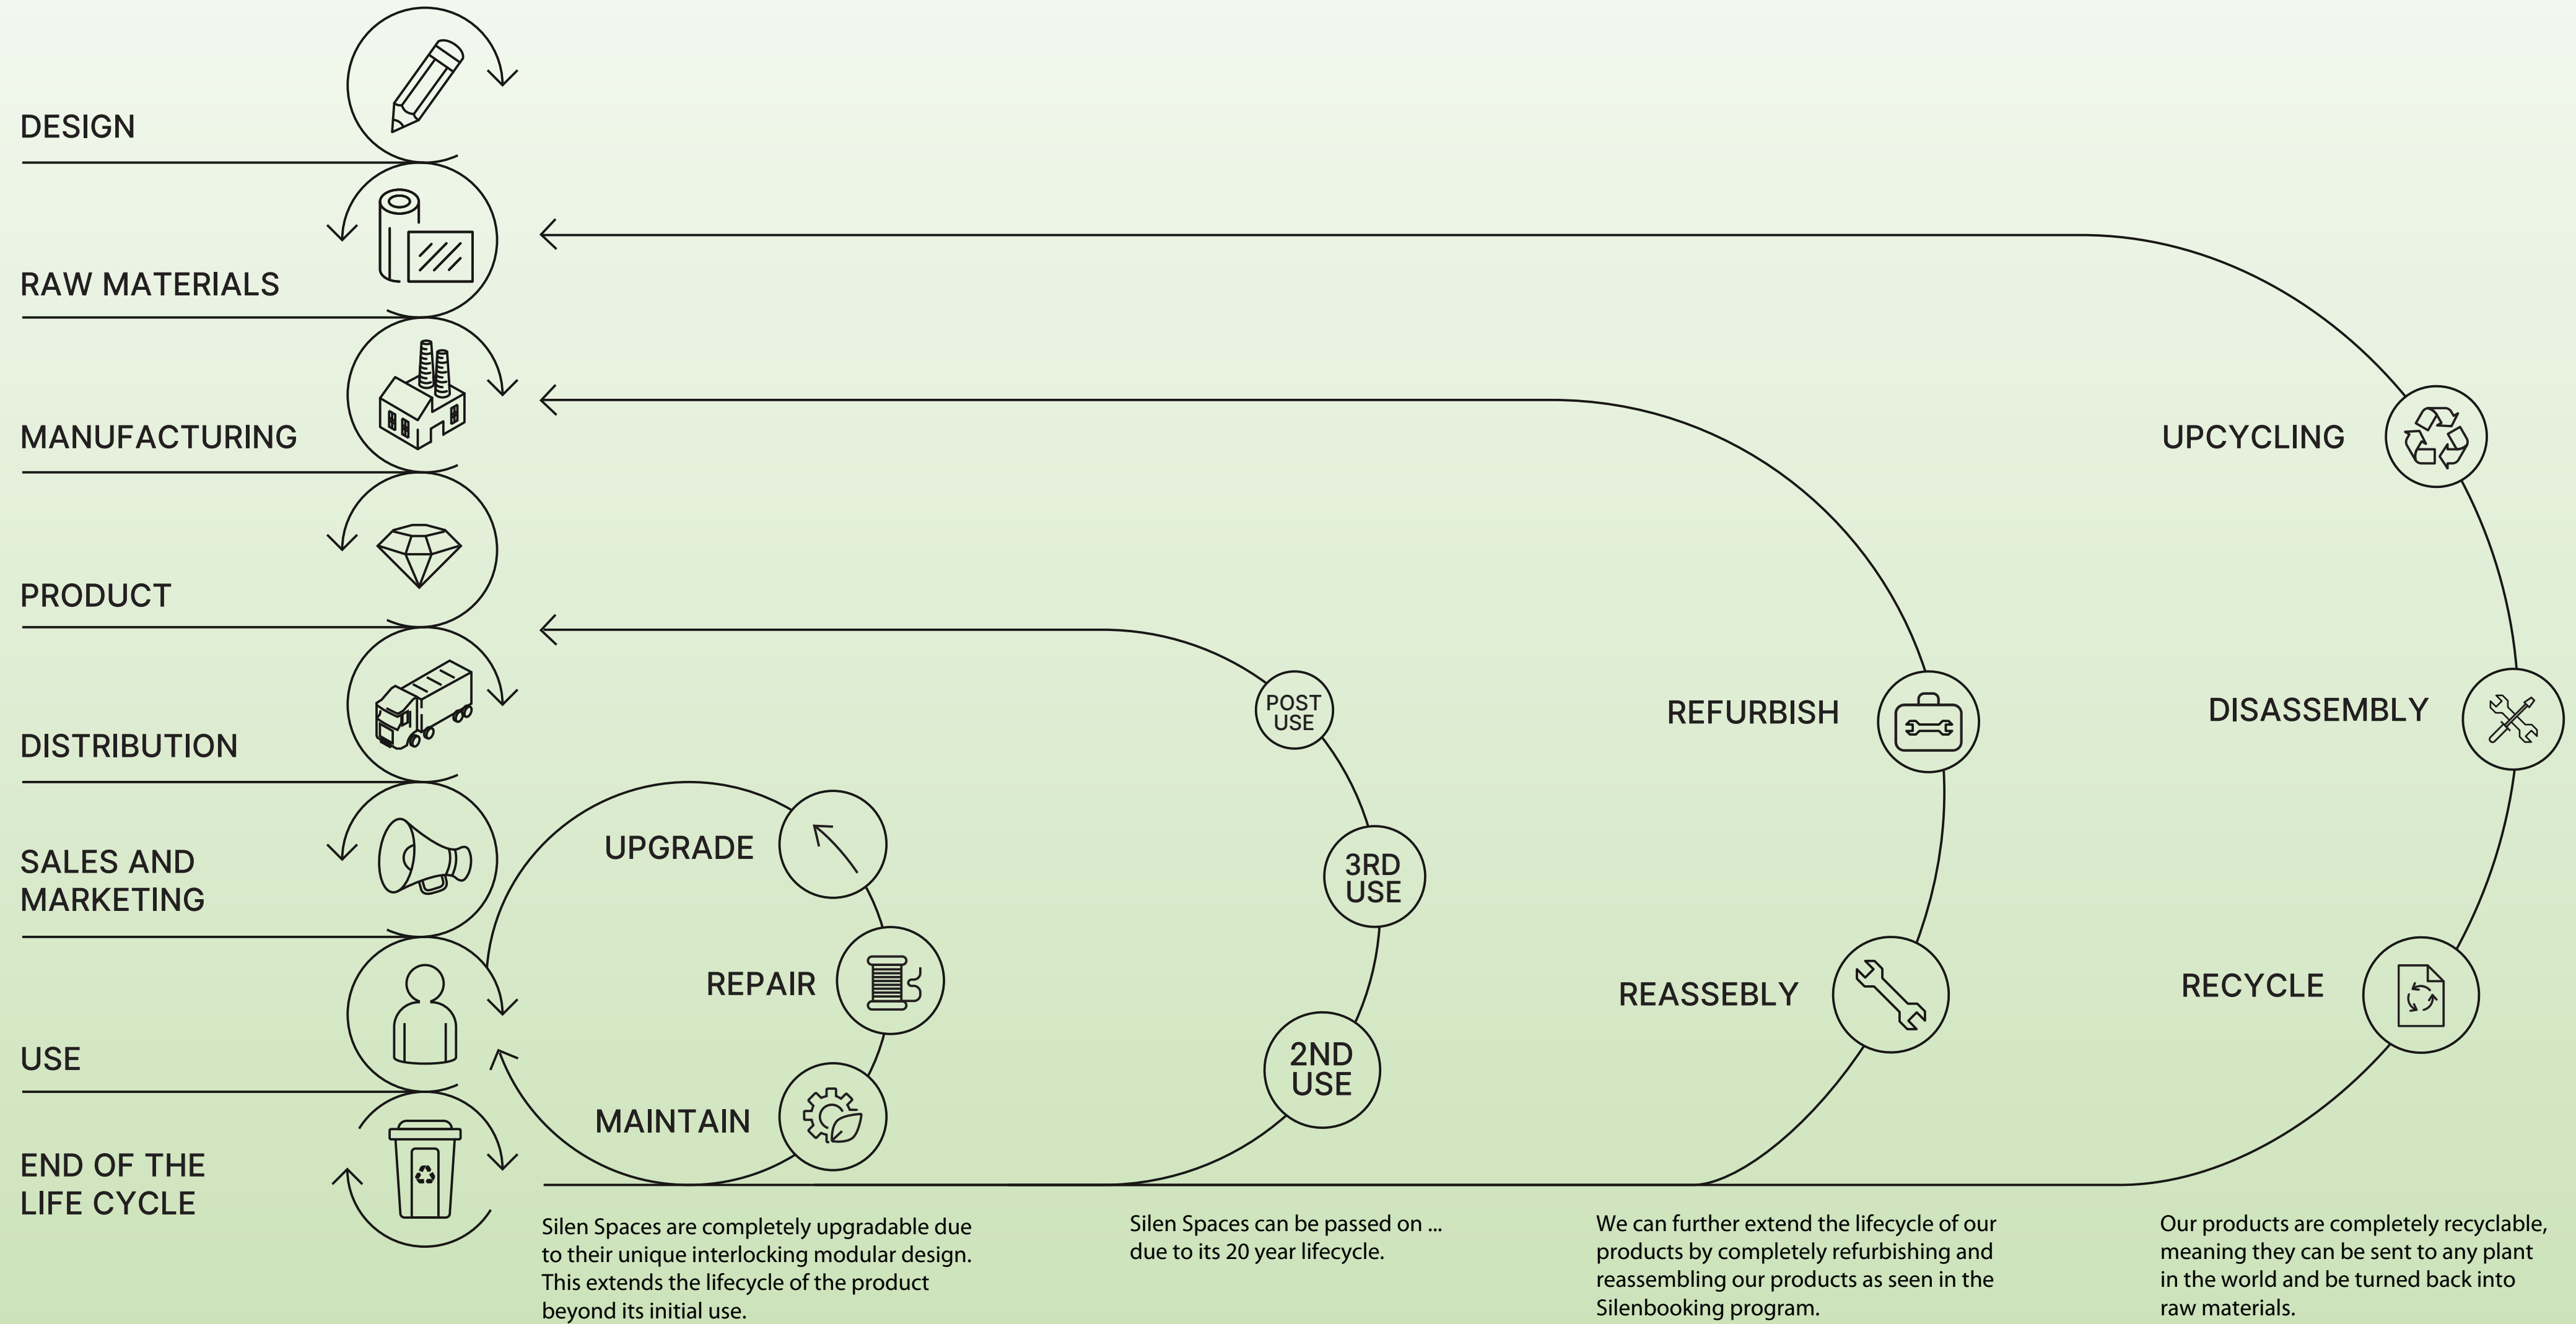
DESIGN

RAW MATERIALS

MANUFACTURING

PRODUCT

DISTRIBUTION

SALES AND MARKETING

USE

END OF THE LIFE CYCLE

UPCYCLING

REFURBISH

DISASSEMBLY

POST USE

UPGRADE

3RD USE

REPAIR

REASSEBLY

RECYCLE

2ND USE

MAINTAIN

Silen Spaces are completely upgradable due to their unique interlocking modular design. This extends the lifecycle of the product beyond its initial use.

Silen Spaces can be passed on ... due to its 20 year lifecycle.

We can further extend the lifecycle of our products by completely refurbishing and reassembling our products as seen in the Silenbooking program.

Our products are completely recyclable, meaning they can be sent to any plant in the world and be turned back into raw materials.